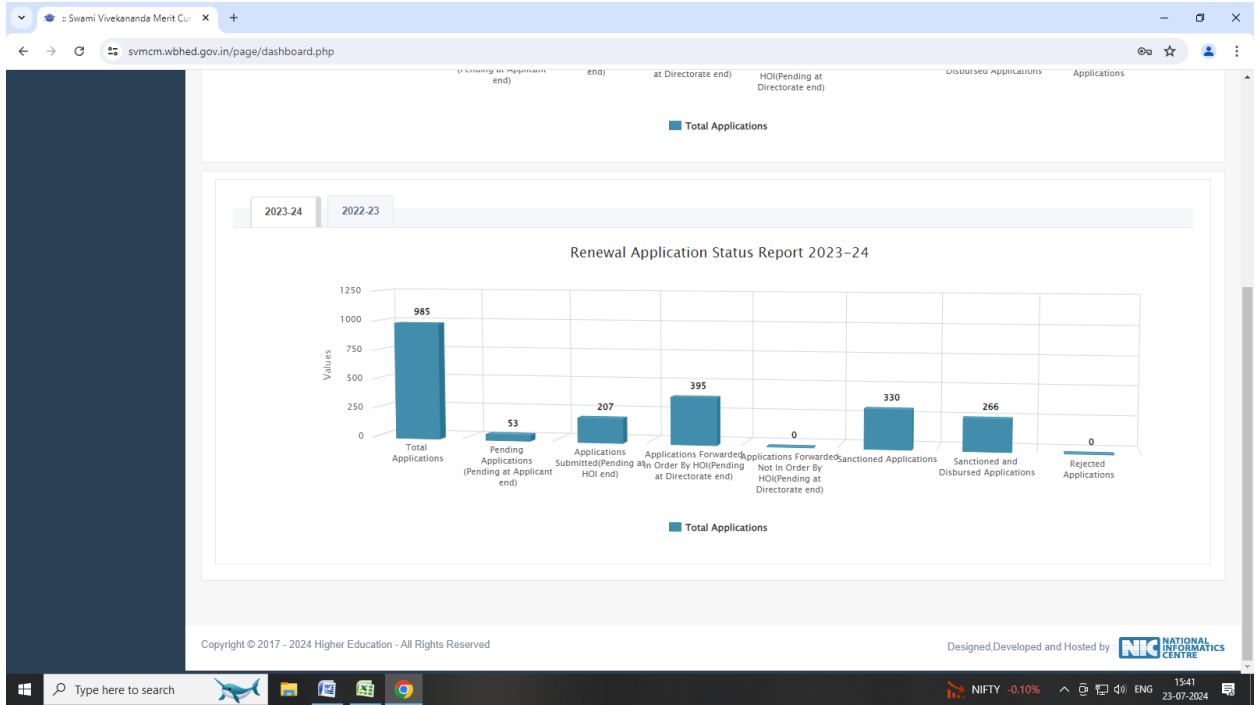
:: Swami Vivekananda Merit Cu ×

+

svmcm.wbhed.gov.in/page/dashboard.php

(Pending at Applicant end)

end)

at Directorate end)

HOI(Pending at Directorate end)

Disbursed Applications

Applications

Total Applications

2023-24

2022-23

Renewal Application Status Report 2023-24

Values

1250
1000
750
500
250
0

| Category | Value |
|---|---|
| Total Applications | 985 |
| Pending Applications (Pending at Applicant end) | 53 |
| Applications Submitted(Pending at HOI end) | 207 |
| Applications Forwarded In Order By HOI(Pending at Directorate end) | 395 |
| Applications Forwarded Not In Order By HOI(Pending at Directorate end) | 0 |
| Sanctioned Applications | 330 |
| Sanctioned and Disbursed Applications | 266 |
| Rejected Applications | 0 |

Total Applications

Copyright © 2017 - 2024 Higher Education - All Rights Reserved

Designed,Developed and Hosted by : NIC NATIONAL INFORMATICS CENTRE

Type here to search

NIFTY -0.10%

ENG

15:41
23-07-2024